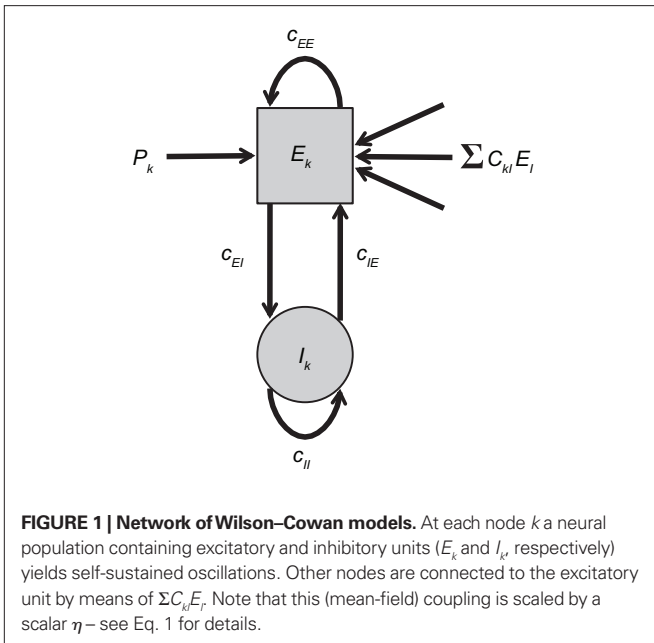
$c_{EE}$

$P_k$

$E_k$

$\sum C_{kl} E_l$

$c_{EI}$

$c_{IE}$

$I_k$

$c_{II}$

**FIGURE 1 | Network of Wilson–Cowan models.** At each node $k$ a neural population containing excitatory and inhibitory units ($E_k$ and $I_k$, respectively) yields self-sustained oscillations. Other nodes are connected to the excitatory unit by means of $\Sigma C_{kl}E_l$. Note that this (mean-field) coupling is scaled by a scalar $\eta$ – see Eq. 1 for details.